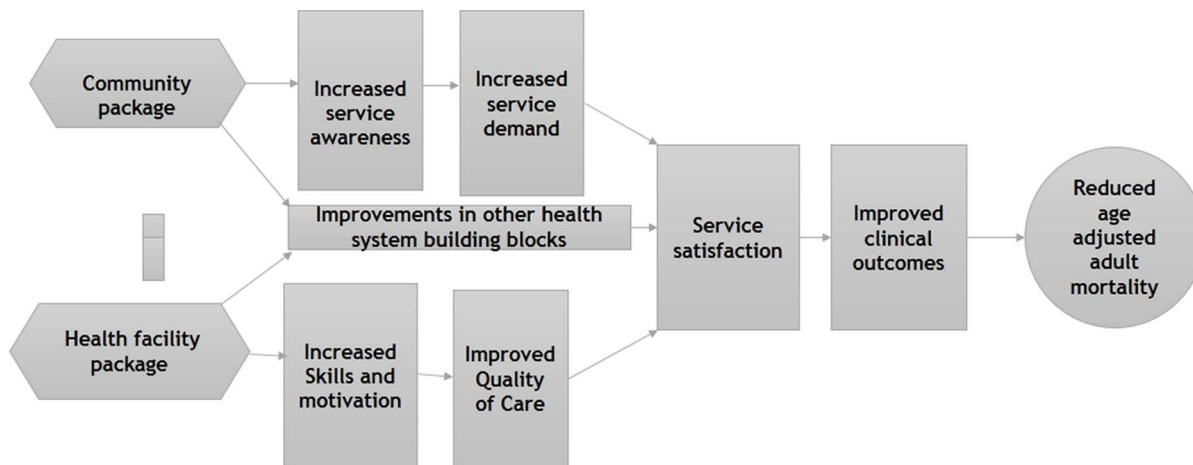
Community package

Increased service awareness

Increased service demand

Improvements in other health system building blocks

Health facility package

Increased Skills and motivation

Improved Quality of Care

Service satisfaction

Improved clinical outcomes

Reduced age adjusted adult mortality